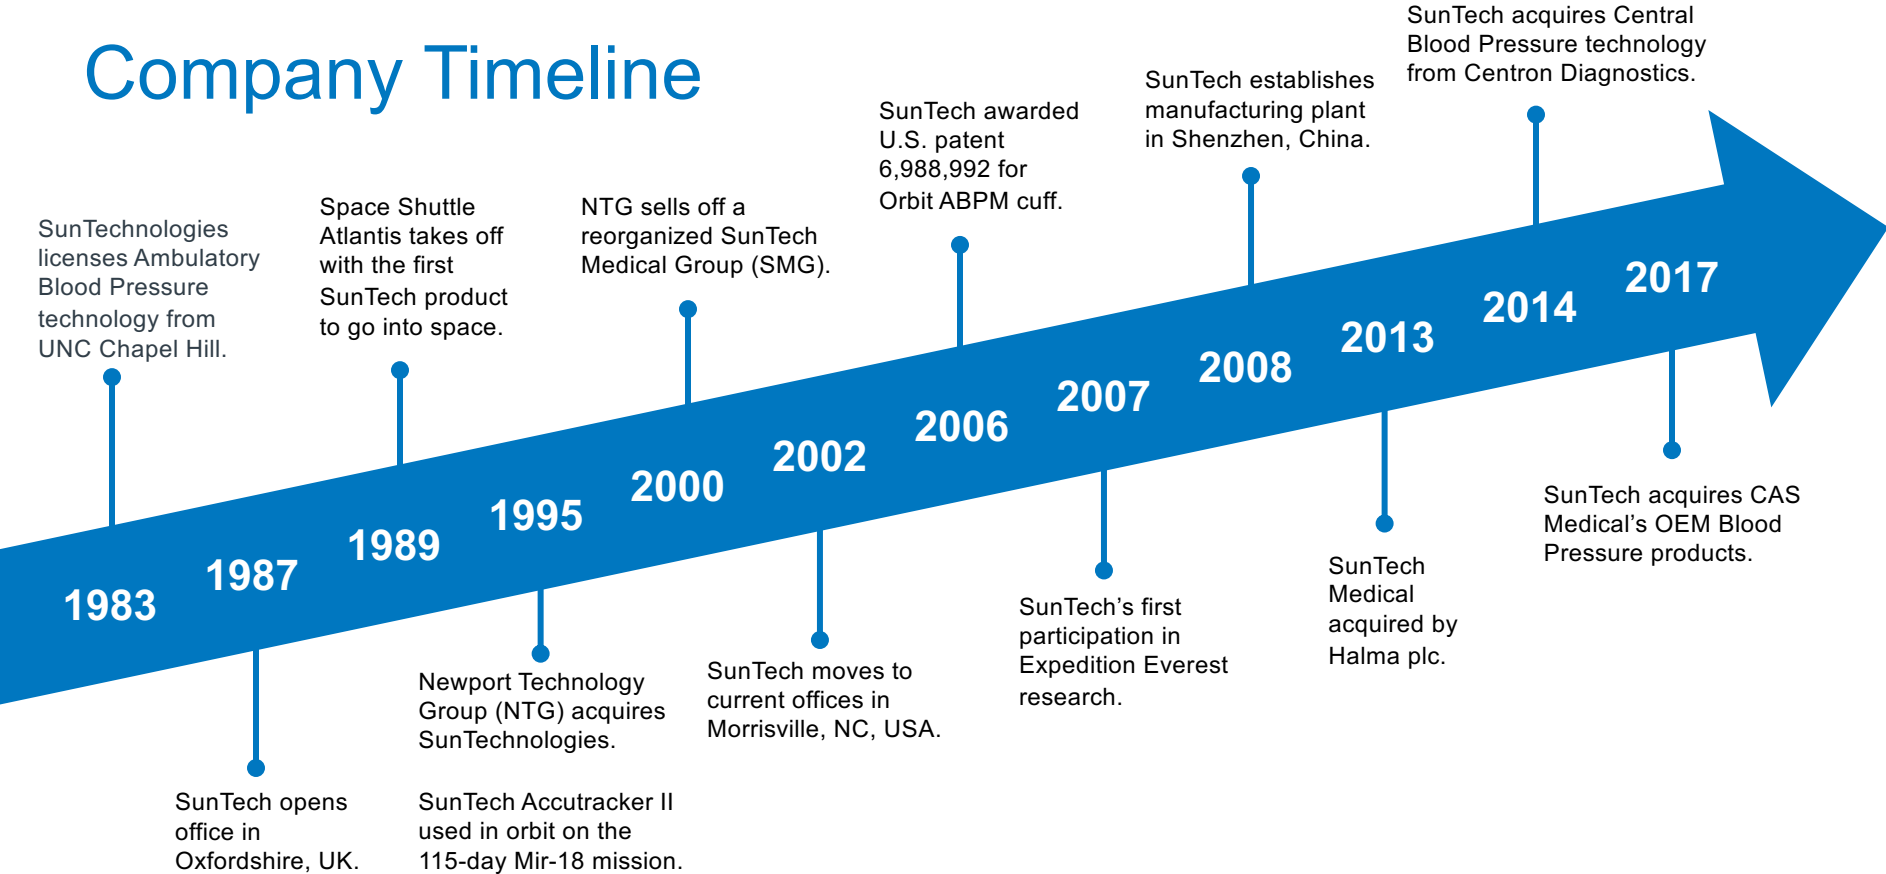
Company Timeline

SunTechnologies licenses Ambulatory Blood Pressure technology from UNC Chapel Hill.

Space Shuttle Atlantis takes off with the first SunTech product to go into space.

NTG sells off a reorganized SunTech Medical Group (SMG).

SunTech awarded U.S. patent 6,988,992 for Orbit ABPM cuff.

SunTech establishes manufacturing plant in Shenzhen, China.

SunTech acquires Central Blood Pressure technology from Centron Diagnostics.

1983

1987

1989

1995

2000

2002

2006

2007

2008

2013

2014

2017

SunTech opens office in Oxfordshire, UK.

Newport Technology Group (NTG) acquires SunTechnologies.

SunTech Accutracker II used in orbit on the 115-day Mir-18 mission.

SunTech moves to current offices in Morrisville, NC, USA.

SunTech's first participation in Expedition Everest research.

SunTech Medical acquired by Halma plc.

SunTech acquires CAS Medical's OEM Blood Pressure products.